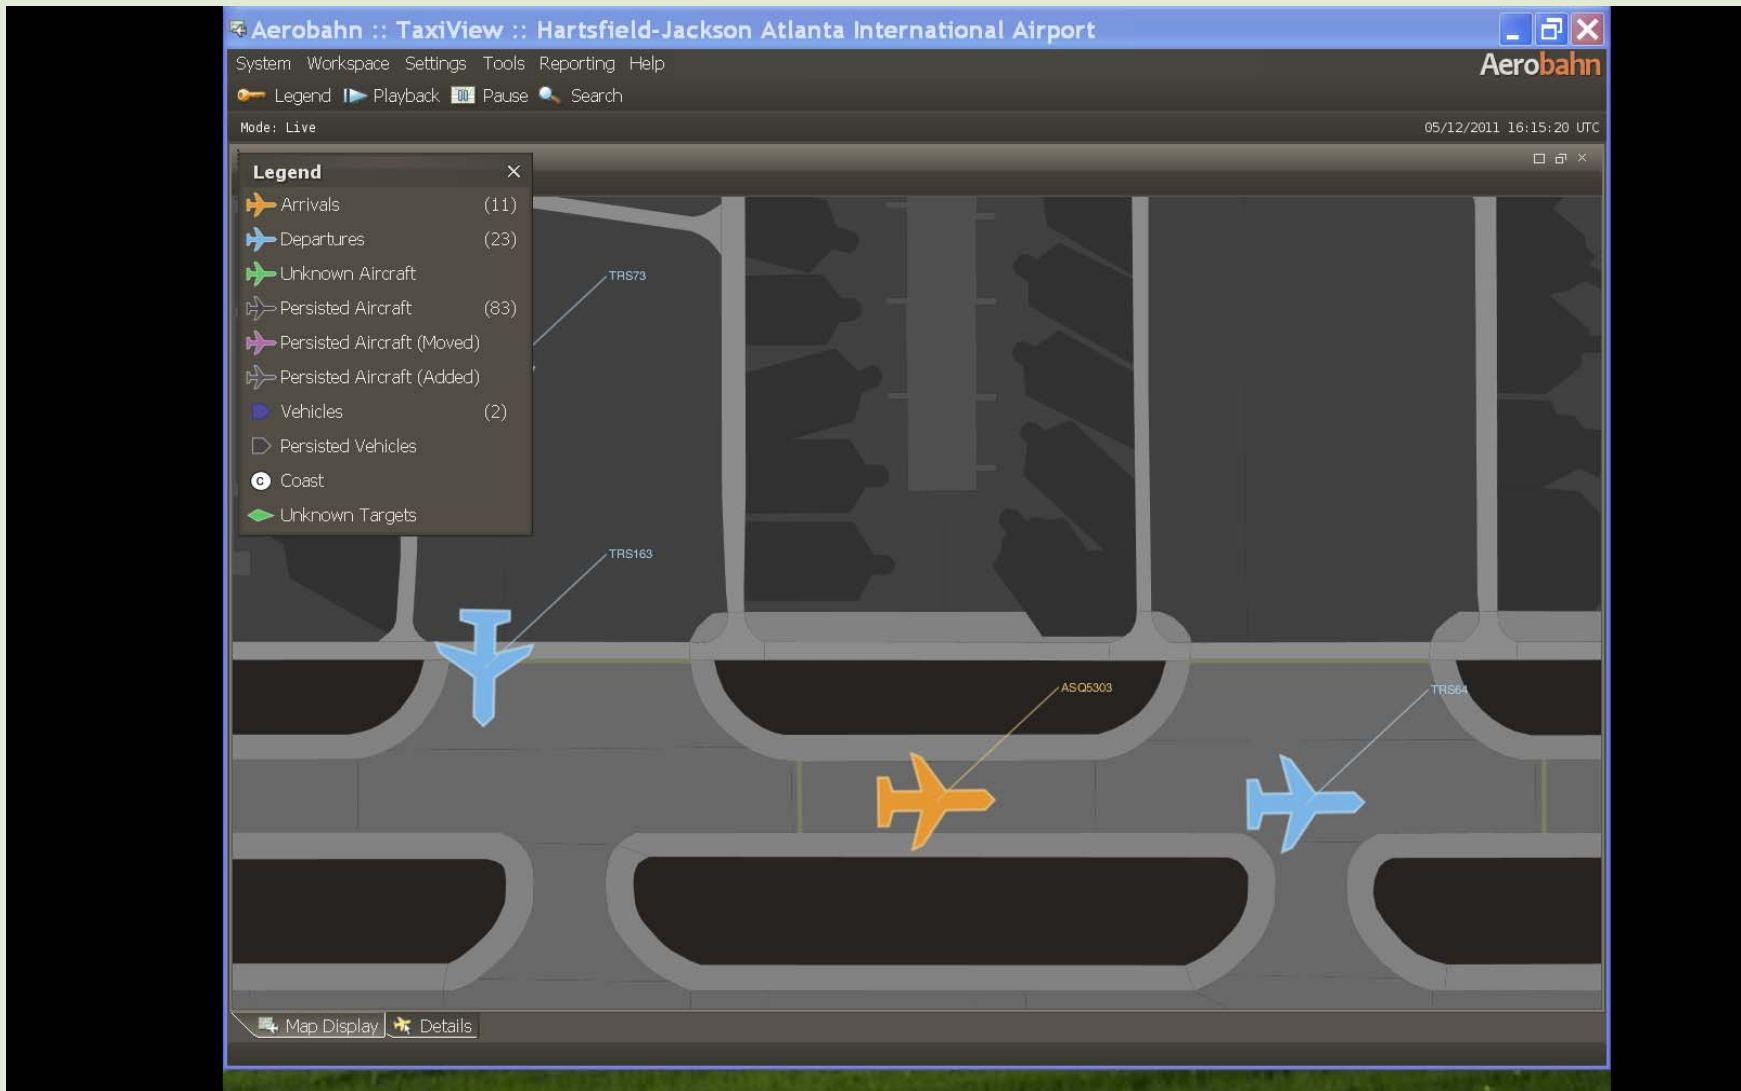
Aerobahn :: TaxiView :: Hartsfield-Jackson Atlanta International Airport

System Workspace Settings Tools Reporting Help

Aerobahn

Legend Playback Pause Search

Mode: Live

05/12/2011 16:15:20 UTC

Legend

Arrivals (11)
Departures (23)
Unknown Aircraft
Persisted Aircraft (83)
Persisted Aircraft (Moved)
Persisted Aircraft (Added)
Vehicles (2)
Persisted Vehicles
C Coast
Unknown Targets

TRS73

TRS163

ASQ5303

TRS64

Map Display Details